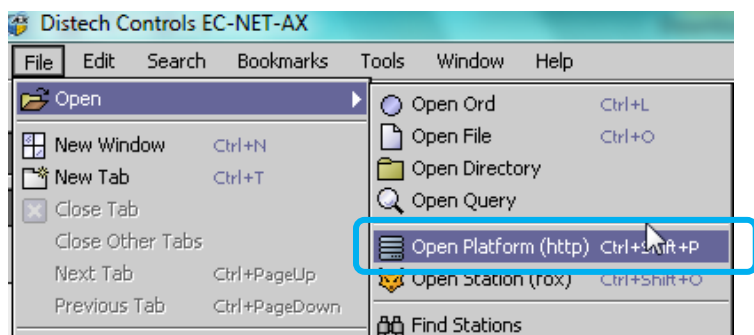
Distech Controls EC-NET-AX

File Edit Search Bookmarks Tools Window Help

Open
New Window Ctrl+N
New Tab Ctrl+T
Close Tab
Close Other Tabs
Next Tab Ctrl+PageUp
Previous Tab Ctrl+PageDown

Open Ord Ctrl+L
Open File Ctrl+O
Open Directory
Open Query
Open Platform (http) Ctrl+Shift+P
Open Station (fox) Ctrl+Shift+O
Find Stations